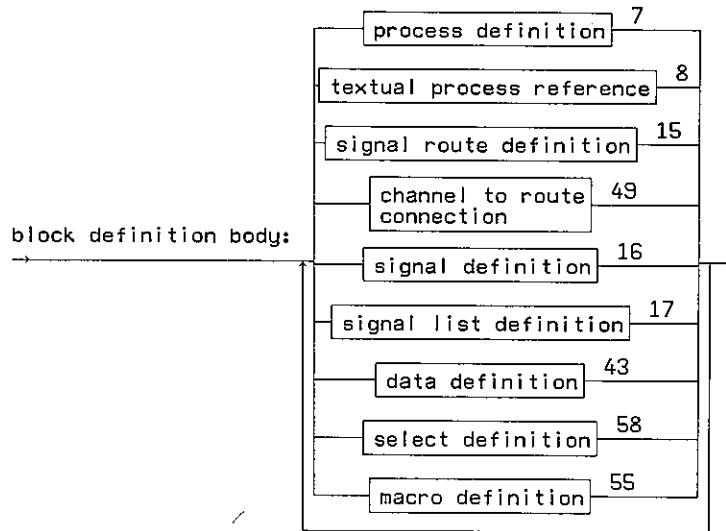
block definition body:

process definition 7

textual process reference 8

signal route definition 15

channel to route connection 49

signal definition 16

signal list definition 17

data definition 43

select definition 58

macro definition 55